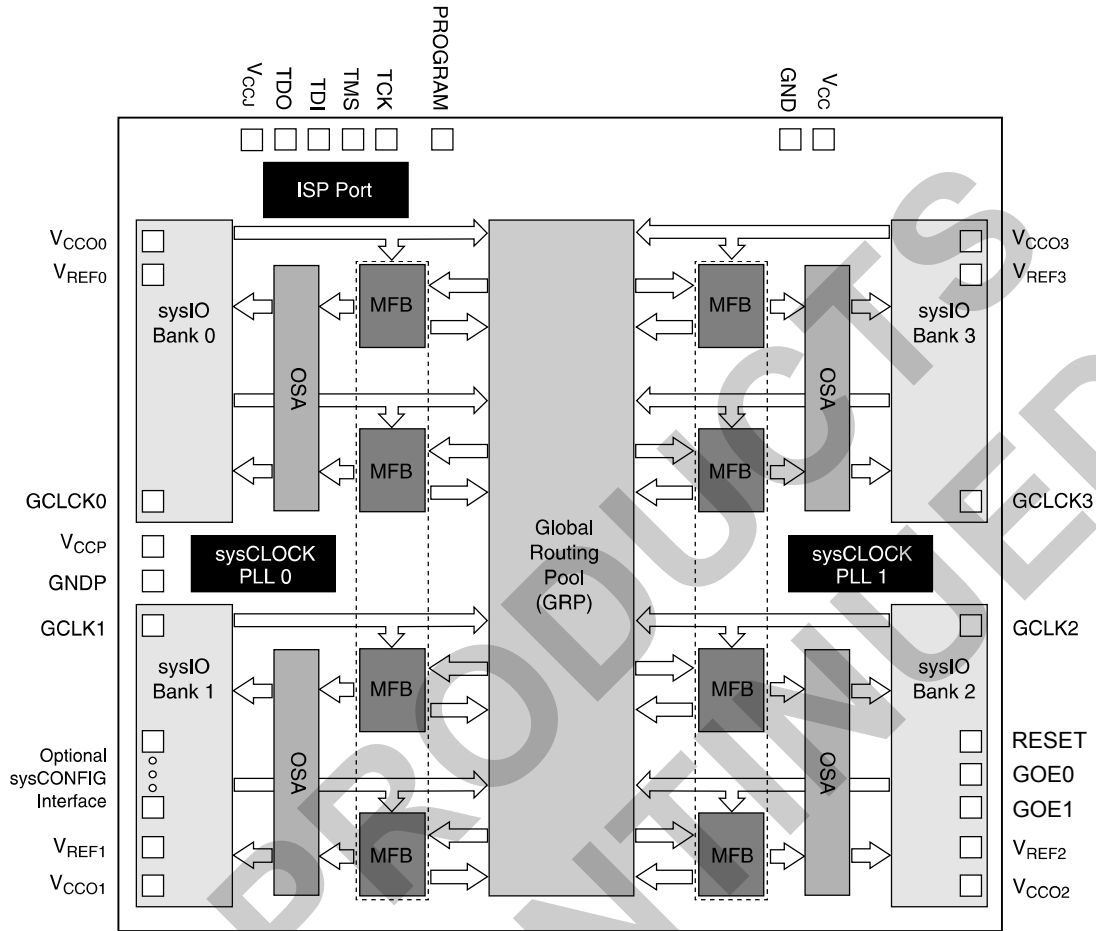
$V_{CCJ}$ TDO TDI TMS TCK PROGRAM

GND $V_{CC}$

ISP Port

$V_{CCO0}$
$V_{REF0}$

sysIO Bank 0

OSA

MFB

MFB

GCLCK0

$V_{CCP}$
GNDP

sysCLOCK PLL 0

GCLK1

sysIO Bank 1

OSA

MFB

MFB

Optional sysCONFIG Interface

$V_{REF1}$
$V_{CCO1}$

Global Routing Pool (GRP)

$V_{CCO3}$
$V_{REF3}$

MFB

OSA

sysIO Bank 3

MFB

GCLCK3

sysCLOCK PLL 1

GCLK2

MFB

OSA

sysIO Bank 2

MFB

RESET
GOE0
GOE1
$V_{REF2}$
$V_{CCO2}$

PRODUCTS DISCONTINUED